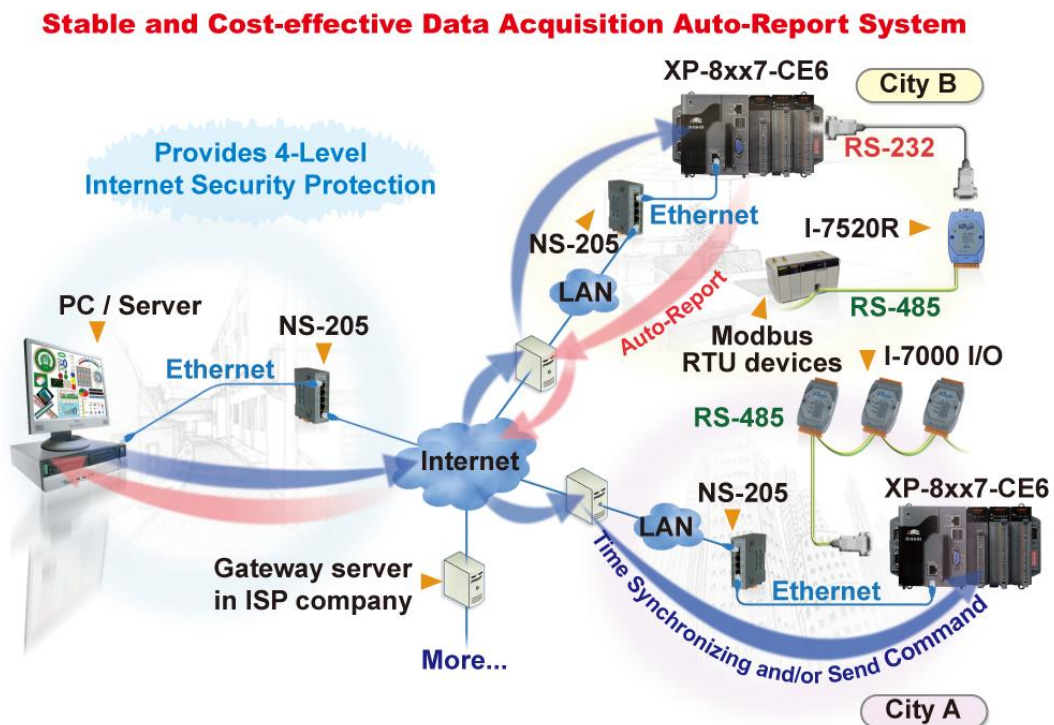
Stable and Cost-effective Data Acquisition Auto-Report System

XP-8xx7-CE6

City B

Provides 4-Level Internet Security Protection

RS-232

Ethernet

NS-205

I-7520R

LAN

Auto-Report

RS-485

PC / Server

NS-205

Modbus RTU devices

I-7000 I/O

Ethernet

RS-485

Internet

NS-205

XP-8xx7-CE6

LAN

Gateway server in ISP company

Ethernet

Time Synchronizing and/or Send Command

More...

City A